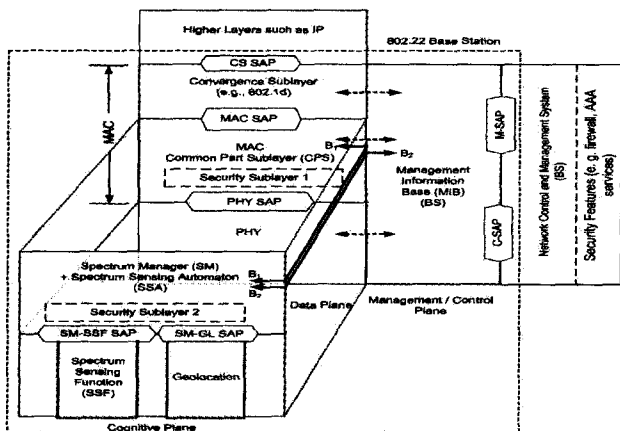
Higher Layers such as IP

802.22 Base Station

CS SAP

Convergence Sublayer (e.g., 802.1d)

MAC

MAC SAP

MAC Common Part Sublayer (CPS)

$B_1$

$B_2$

Security Sublayer 1

Management Information Base (MIB) (BS)

PHY SAP

PHY

M-SAP

C-SAP

Network Control and Management System (BS)

Security Features (e.g. firewall, AAA services)

Spectrum Manager (SM) + Spectrum Sensing Automaton (SSA)

$B_1$

$B_2$

Security Sublayer 2

Data Plane

Management / Control Plane

SM-SSF SAP

SM-GL SAP

Spectrum Sensing Function (SSF)

Geolocation

Cognitive Plane